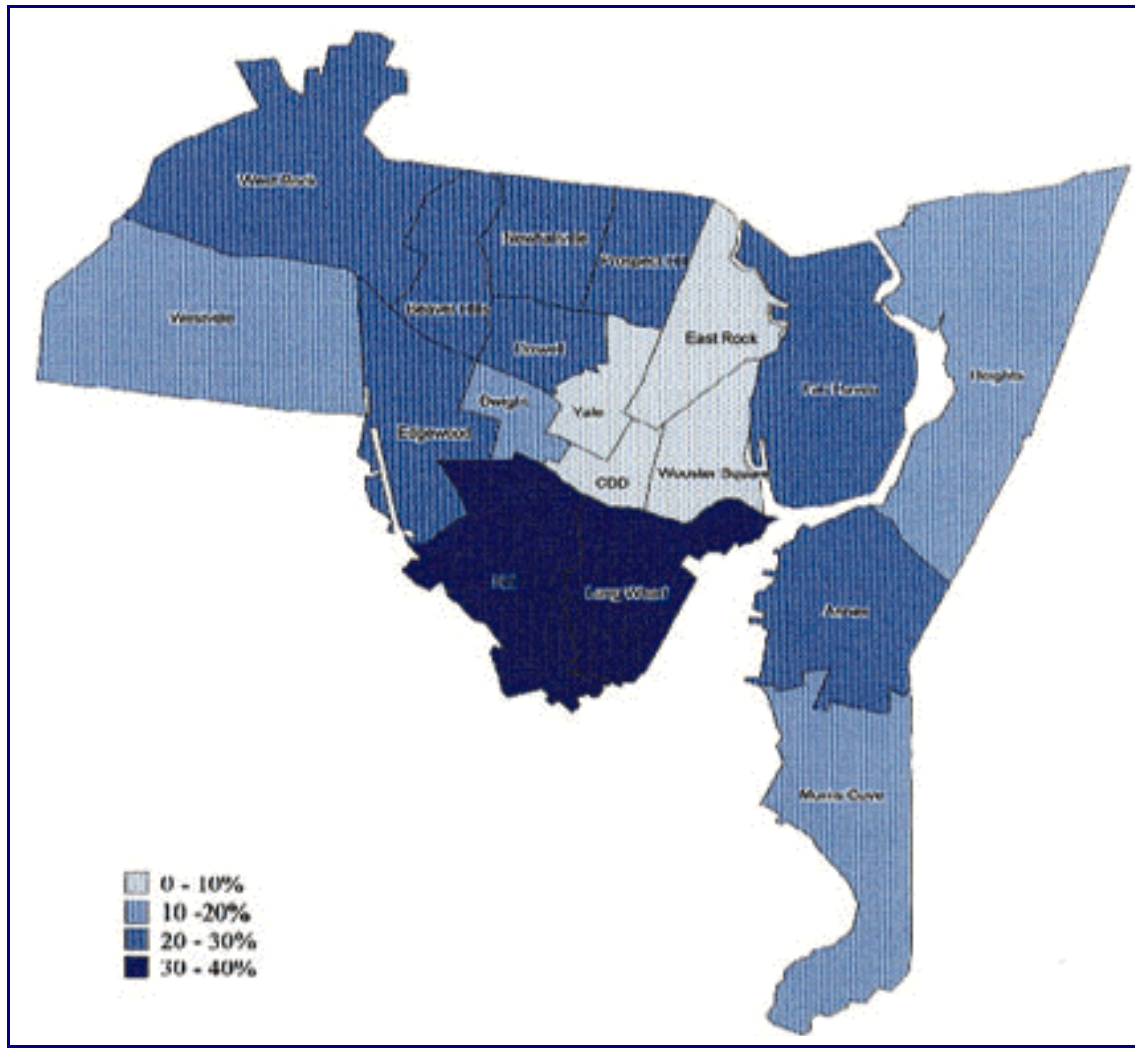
West Rock

Newhallville

Prospect Hill

Westville

Beaver Hills

Dixwell

East Rock

Fair Haven

Heights

Dwight

Yale

Edgewood

CDD

Wooster Square

Hill

Long Wharf

Annex

Morris Cove

0 - 10%
10 -20%
20 - 30%
30 - 40%